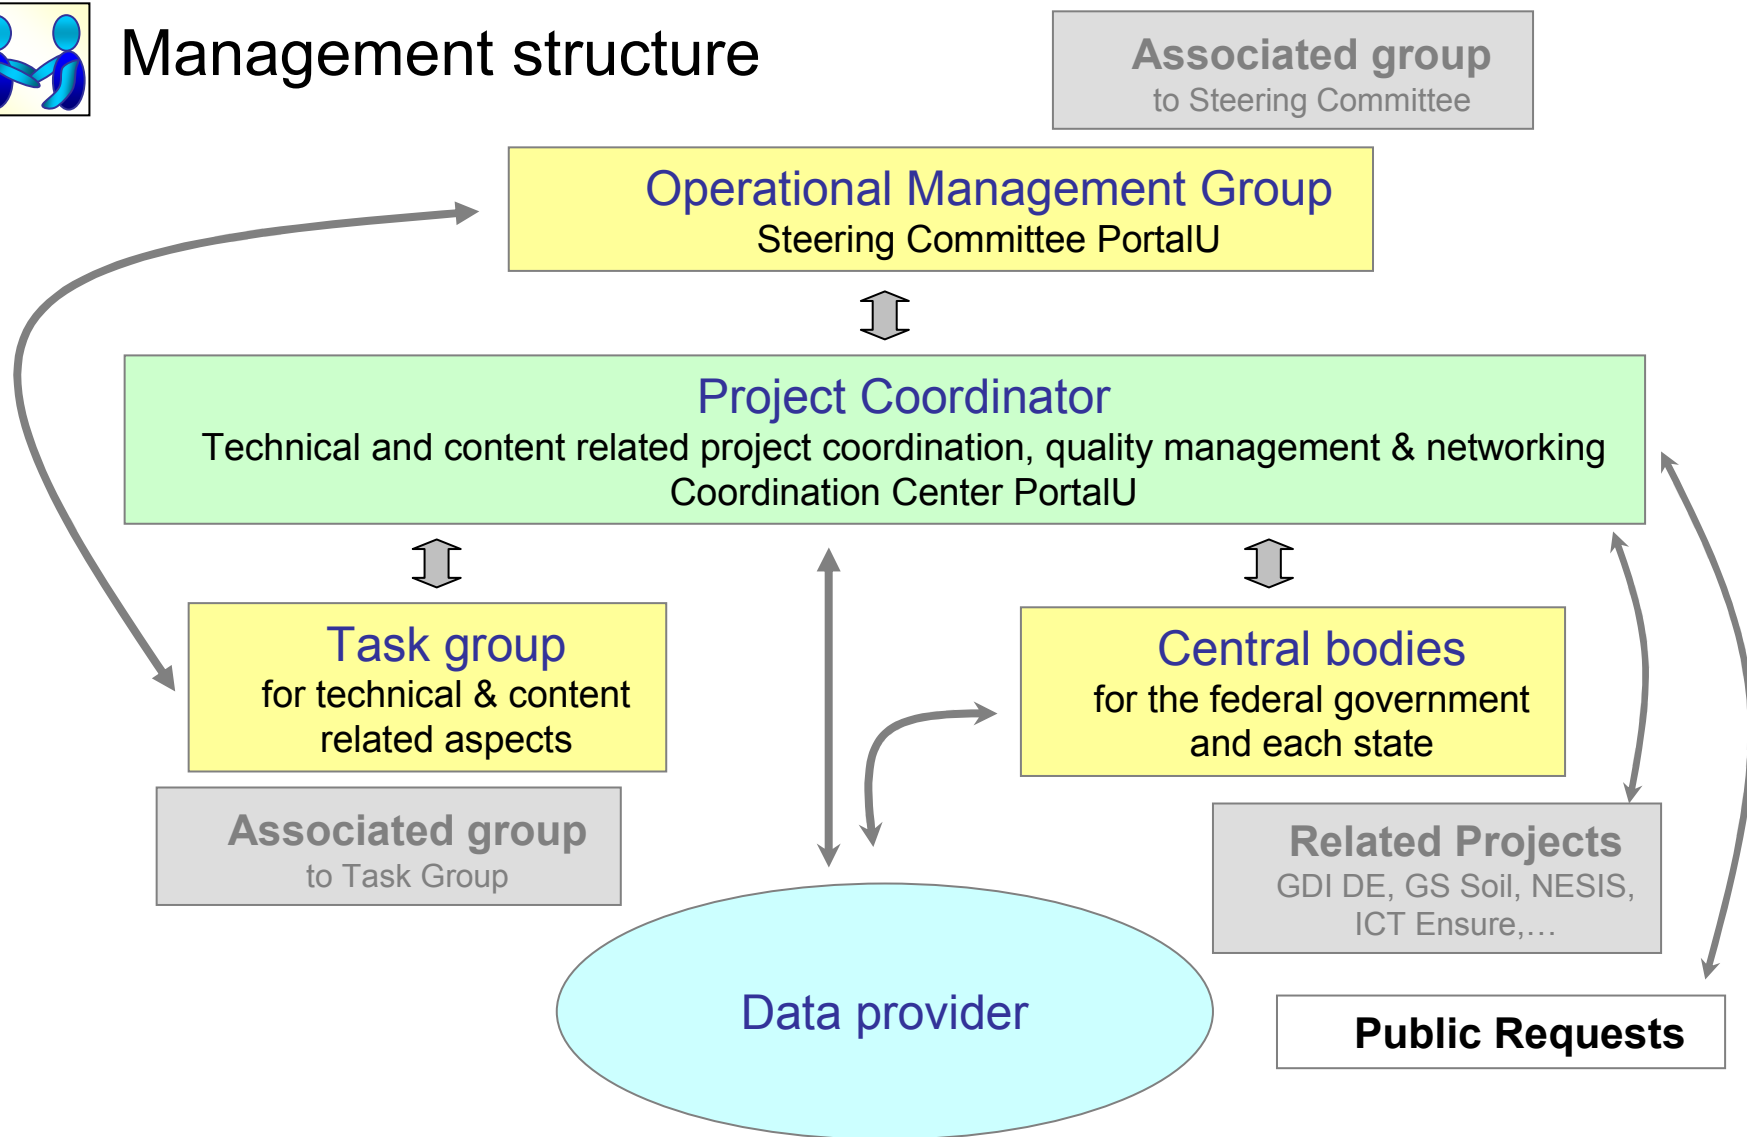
Management structure

Associated group
to Steering Committee

Operational Management Group
Steering Committee PortalU

Project Coordinator
Technical and content related project coordination, quality management & networking
Coordination Center PortalU

Task group
for technical & content related aspects

Central bodies
for the federal government and each state

Associated group
to Task Group

Related Projects
GDI DE, GS Soil, NESIS, ICT Ensure,…

Data provider

Public Requests